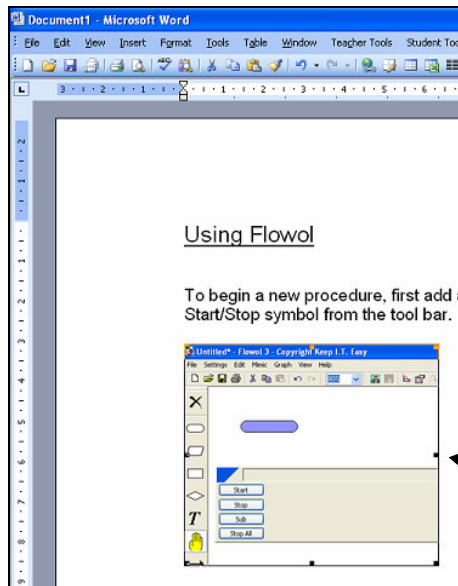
Document1 - Microsoft Word

File Edit View Insert Format Tools Table Window Teacher Tools Student Too

Using Flowol

To begin a new procedure, first add a Start/Stop symbol from the tool bar.

Untitled* - Flowol 3 - Copyright Keep I.T. Easy

File Settings Edit Mimic Graph View Help

Start

Stop

Sub

Stop All